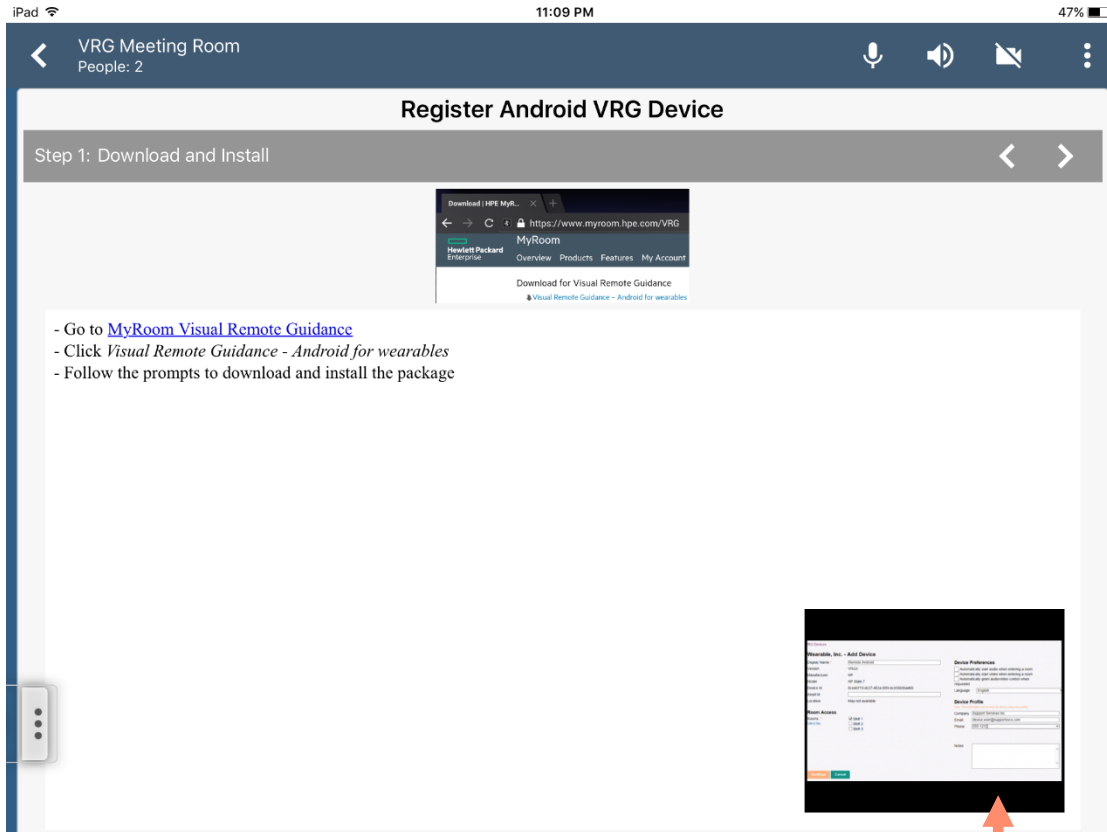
iPad

11:09 PM

47%

VRG Meeting Room
People: 2

Register Android VRG Device

Step 1: Download and Install

Download | HPE MyR...

https://www.myroom.hpe.com/VRG

Hewlett Packard Enterprise

MyRoom

Overview Products Features My Account

Download for Visual Remote Guidance

Visual Remote Guidance – Android for wearables

- Go to MyRoom Visual Remote Guidance
- Click *Visual Remote Guidance - Android for wearables*
- Follow the prompts to download and install the package

Wearable, Inc. - Add Device

Device Preferences

Room Access

Device Profile

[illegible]